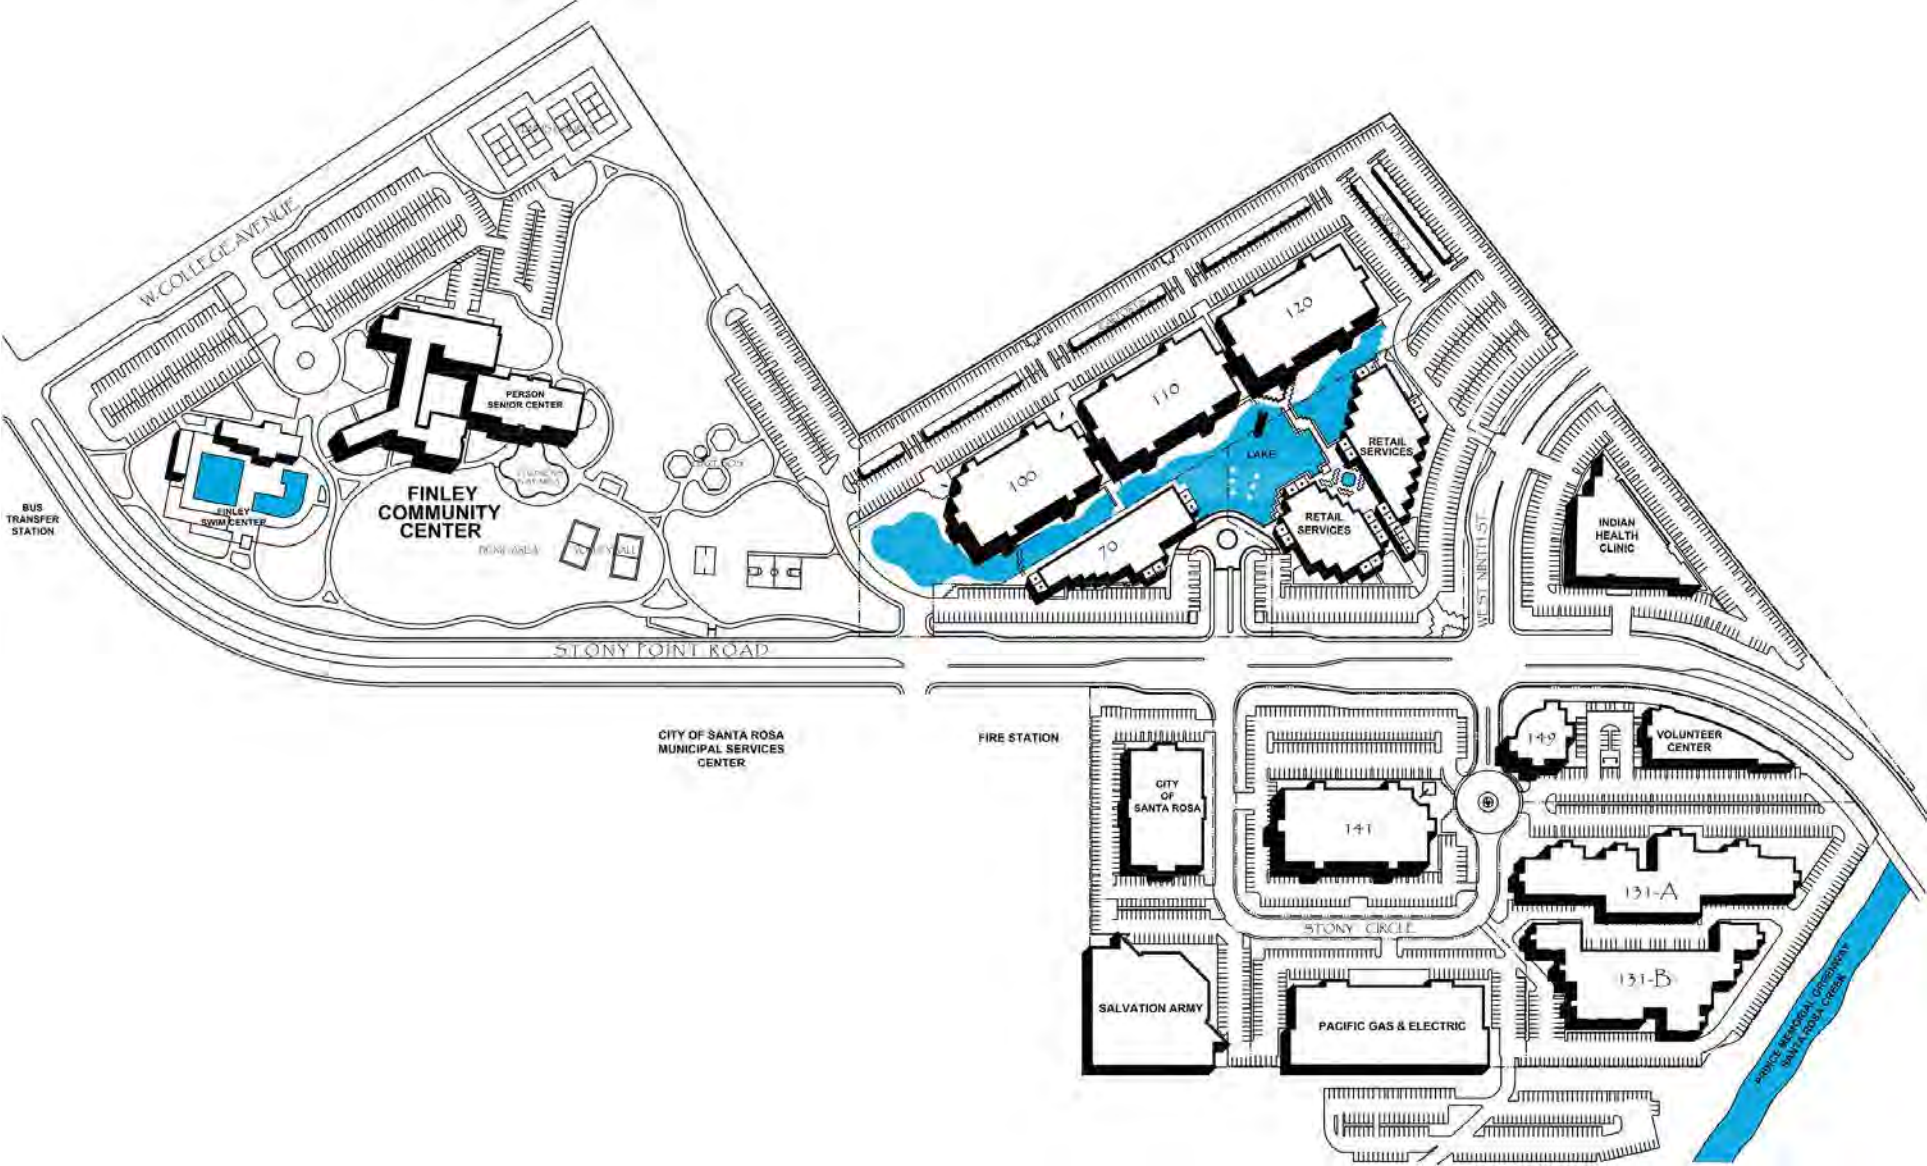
W. COLLEGE AVENUE

BUS TRANSFER STATION

FINLEY SWIM CENTER

PERSON SENIOR CENTER

FINLEY COMMUNITY CENTER

BOCCE BALL

VOLLEYBALL

100

110

120

70

LAKE

RETAIL SERVICES

RETAIL SERVICES

W. ST. NINTH ST.

INDIAN HEALTH CLINIC

STONY POINT ROAD

CITY OF SANTA ROSA MUNICIPAL SERVICES CENTER

FIRE STATION

CITY OF SANTA ROSA

149

VOLUNTEER CENTER

141

131-A

131-B

STONY CIRCLE

SALVATION ARMY

PACIFIC GAS & ELECTRIC

PRINCE MEMORIAL GREENWAY SANTA ROSA CREEK